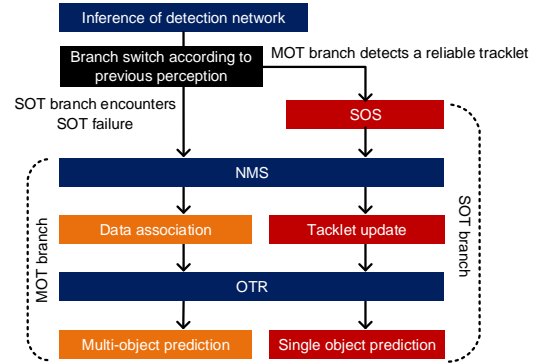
Inference of detection network

Branch switch according to previous perception

MOT branch detects a reliable tracklet

SOT branch encounters SOT failure

SOS

NMS

Data association

Tacklet update

OTR

Multi-object prediction

Single object prediction

MOT branch

SOT branch